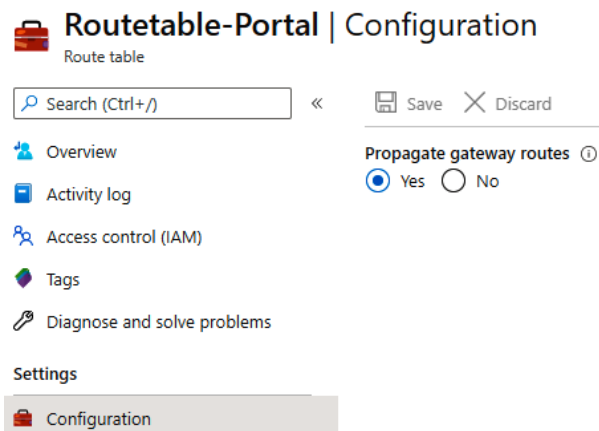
Routetable-Portal | Configuration
Route table

Search (Ctrl+/) «

Overview
Activity log
Access control (IAM)
Tags
Diagnose and solve problems

Settings
Configuration

Save Discard

Propagate gateway routes ⓘ
Yes No